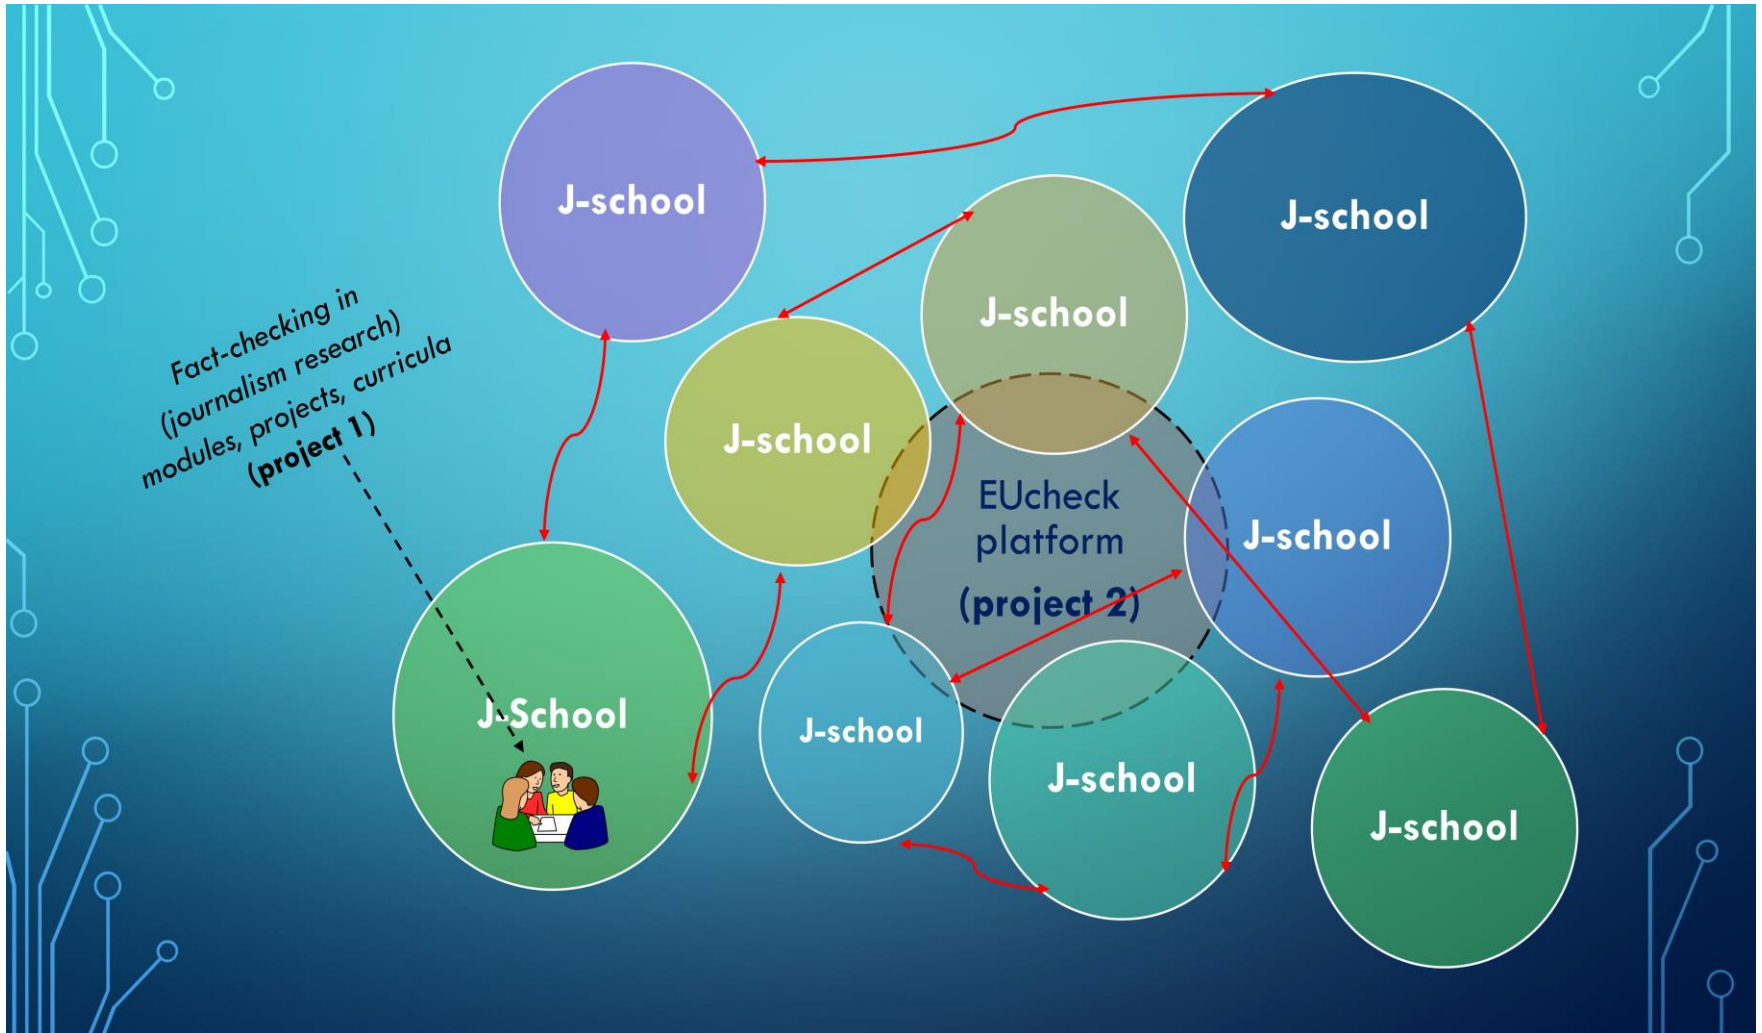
J-school

J-school

J-school

Fact-checking in (journalism research) modules, projects, curricula **(project 1)**

J-school

EUcheck platform **(project 2)**

J-school

J-School

J-school

J-school

J-school